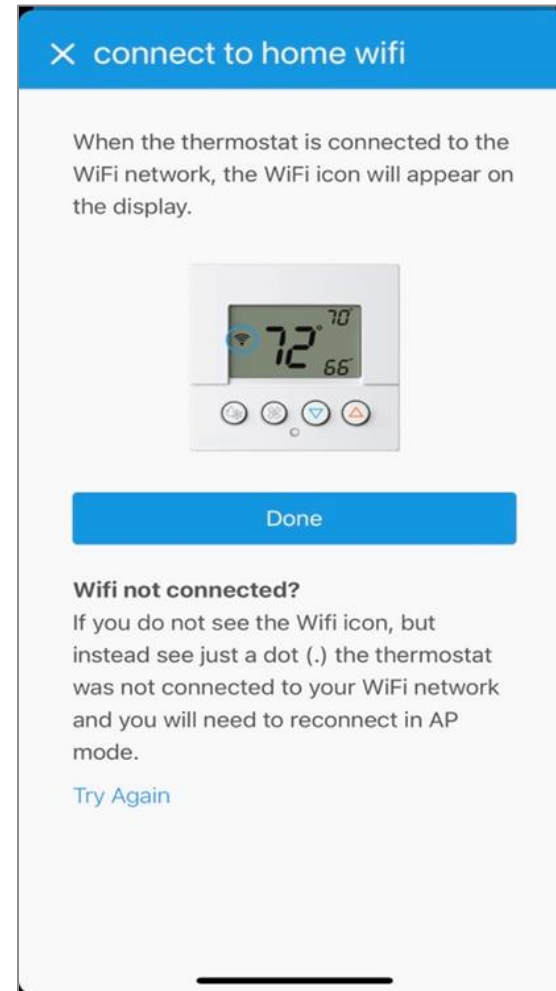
× connect to home wifi

When the thermostat is connected to the WiFi network, the WiFi icon will appear on the display.

70
72°
66

Done

Wifi not connected?
If you do not see the Wifi icon, but instead see just a dot (.) the thermostat was not connected to your WiFi network and you will need to reconnect in AP mode.

Try Again